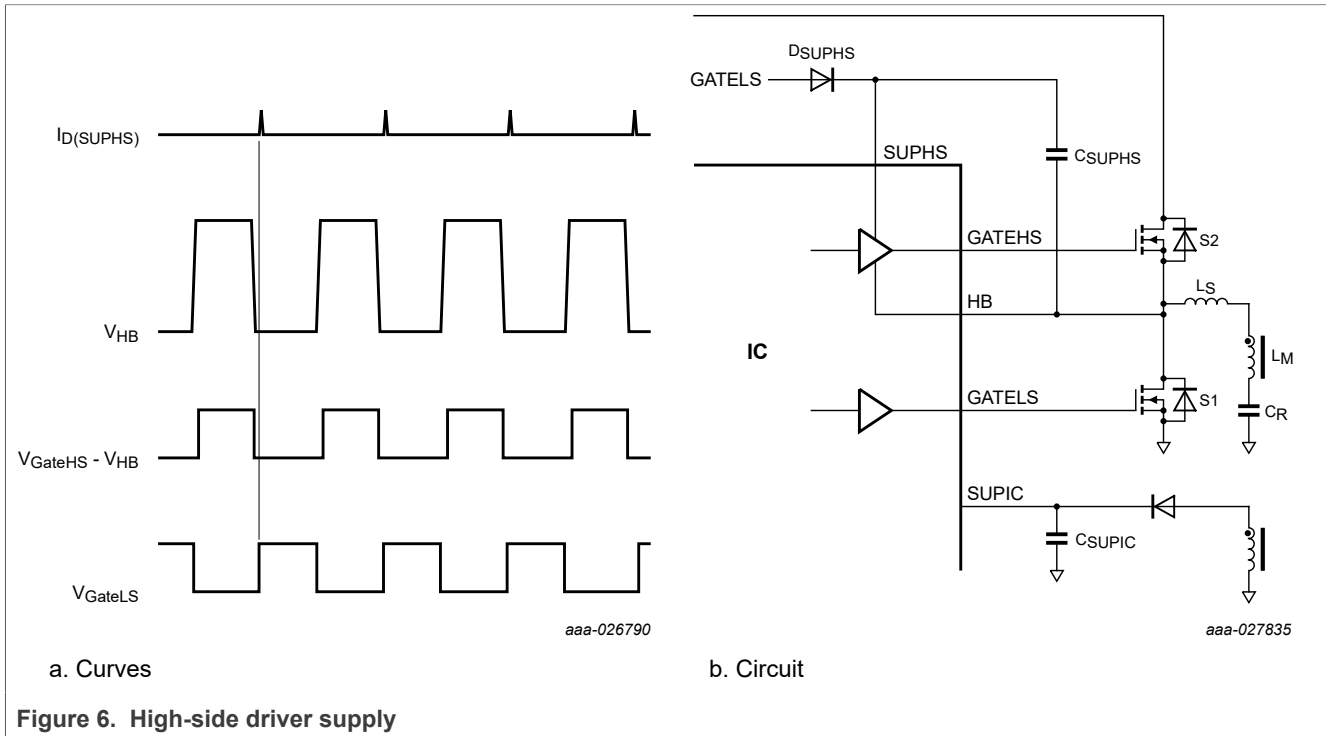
$I_{D(SUPHS)}$

$V_{HB}$

$V_{GateHS} - V_{HB}$

$V_{GateLS}$

aaa-026790

a. Curves

$D_{SUPHS}$

GATELS

SUPHS

$C_{SUPHS}$

GATEHS

S2

HB

$L_S$

IC

$L_M$

GATELS

S1

$C_R$

SUPIC

$C_{SUPIC}$

aaa-027835

b. Circuit

Figure 6. High-side driver supply